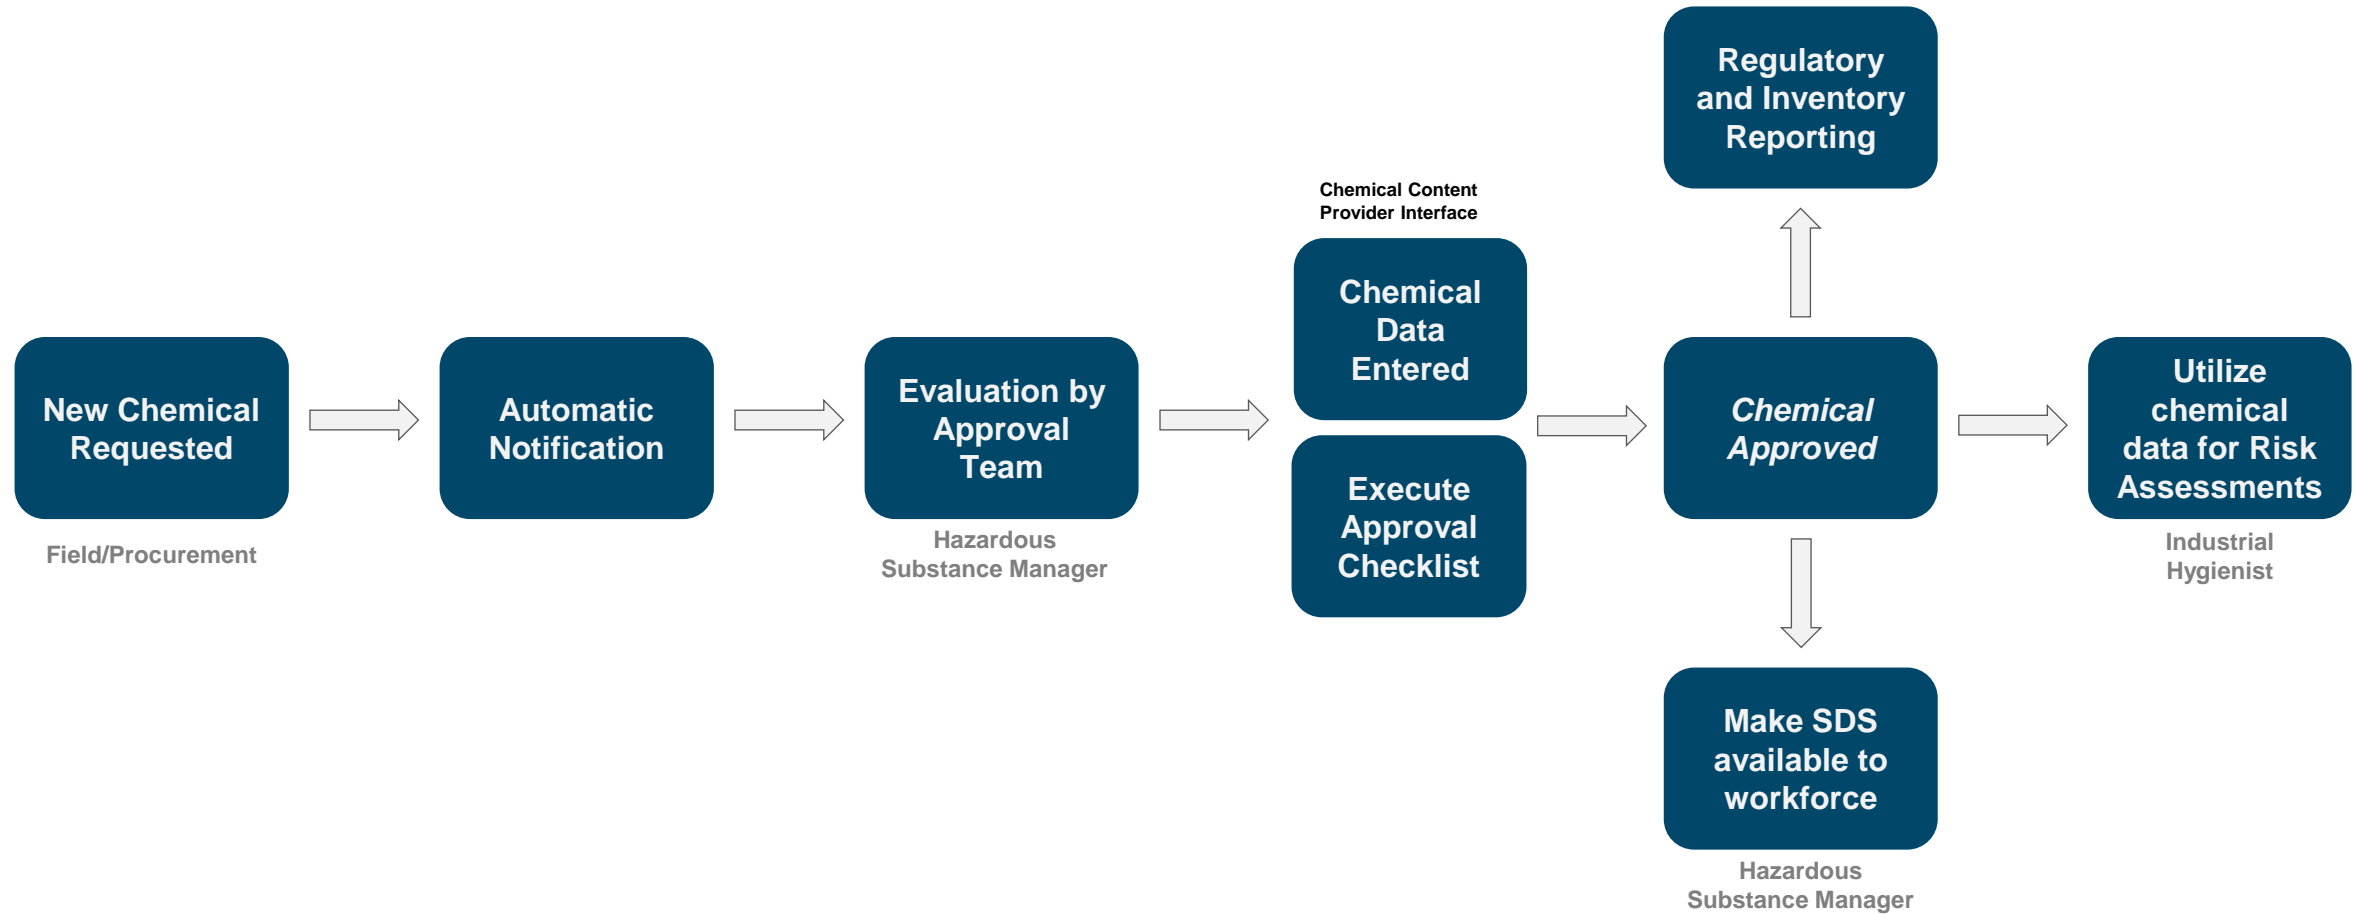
New Chemical Requested

Field/Procurement

Automatic Notification

Evaluation by Approval Team

Hazardous Substance Manager

Chemical Content Provider Interface

Chemical Data Entered

Execute Approval Checklist

Regulatory and Inventory Reporting

*Chemical Approved*

Make SDS available to workforce

Hazardous Substance Manager

Utilize chemical data for Risk Assessments

Industrial Hygienist